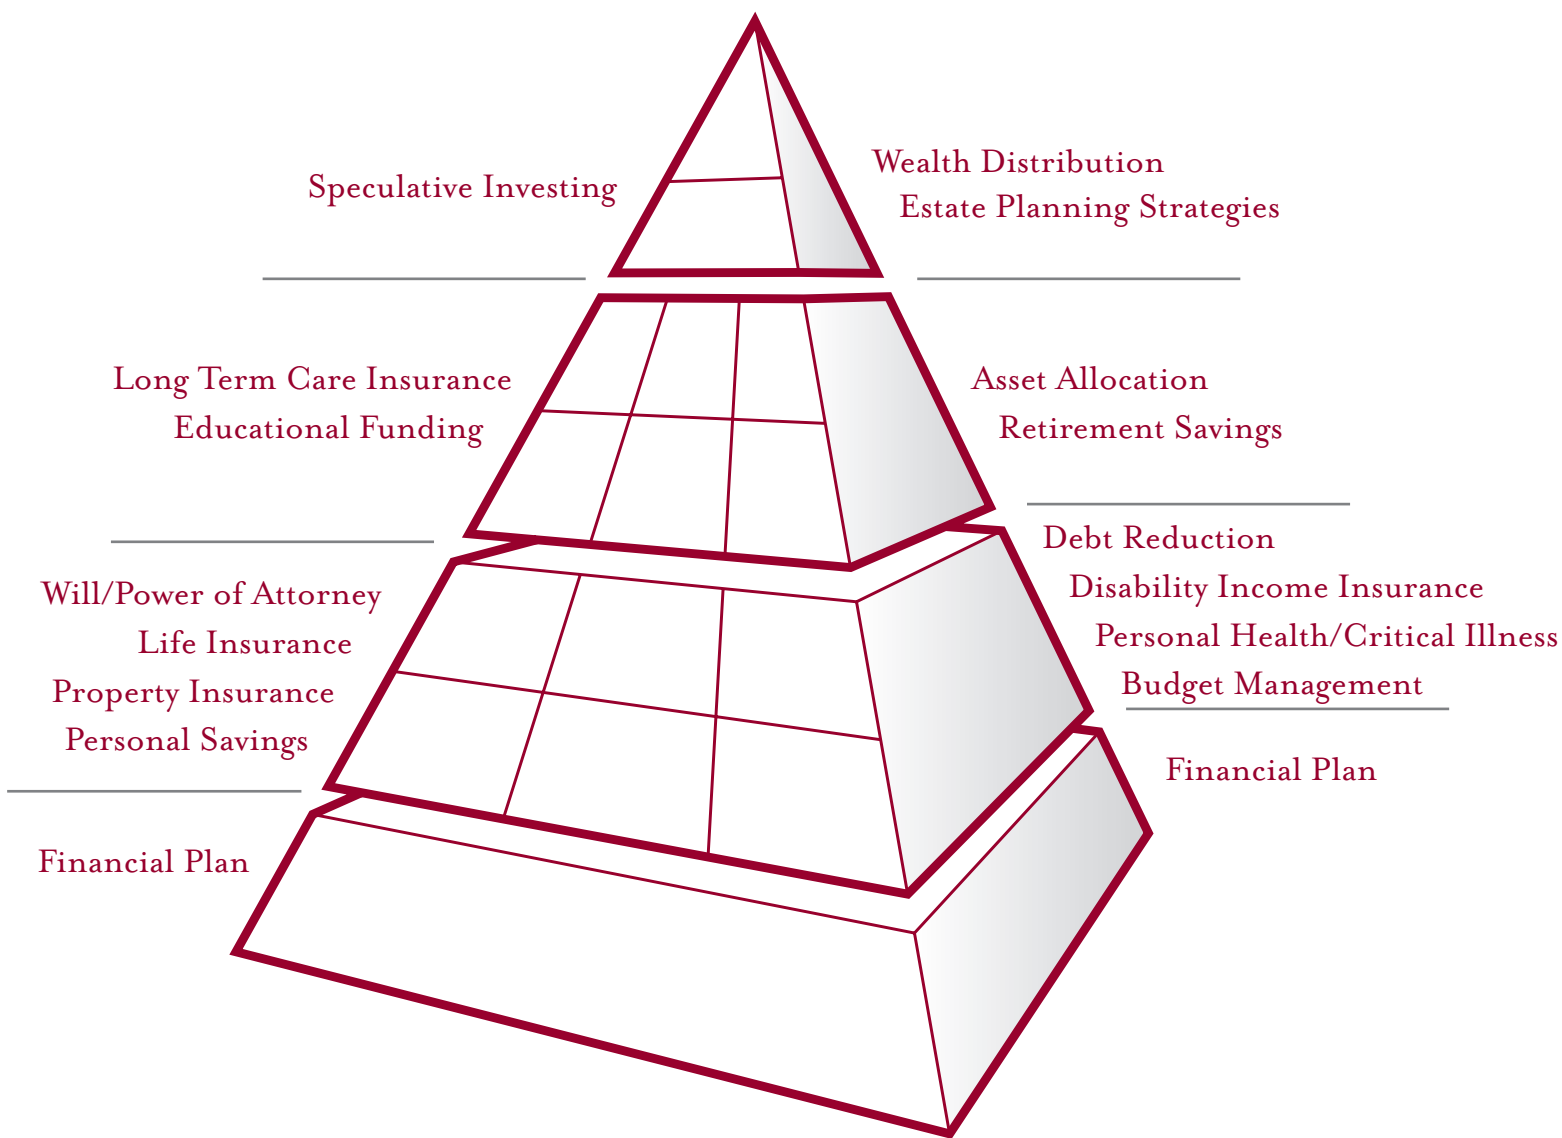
Speculative Investing

Wealth Distribution
Estate Planning Strategies

Long Term Care Insurance
Educational Funding

Asset Allocation
Retirement Savings

Debt Reduction
Disability Income Insurance
Personal Health/Critical Illness
Budget Management

Will/Power of Attorney
Life Insurance
Property Insurance
Personal Savings

Financial Plan

Financial Plan